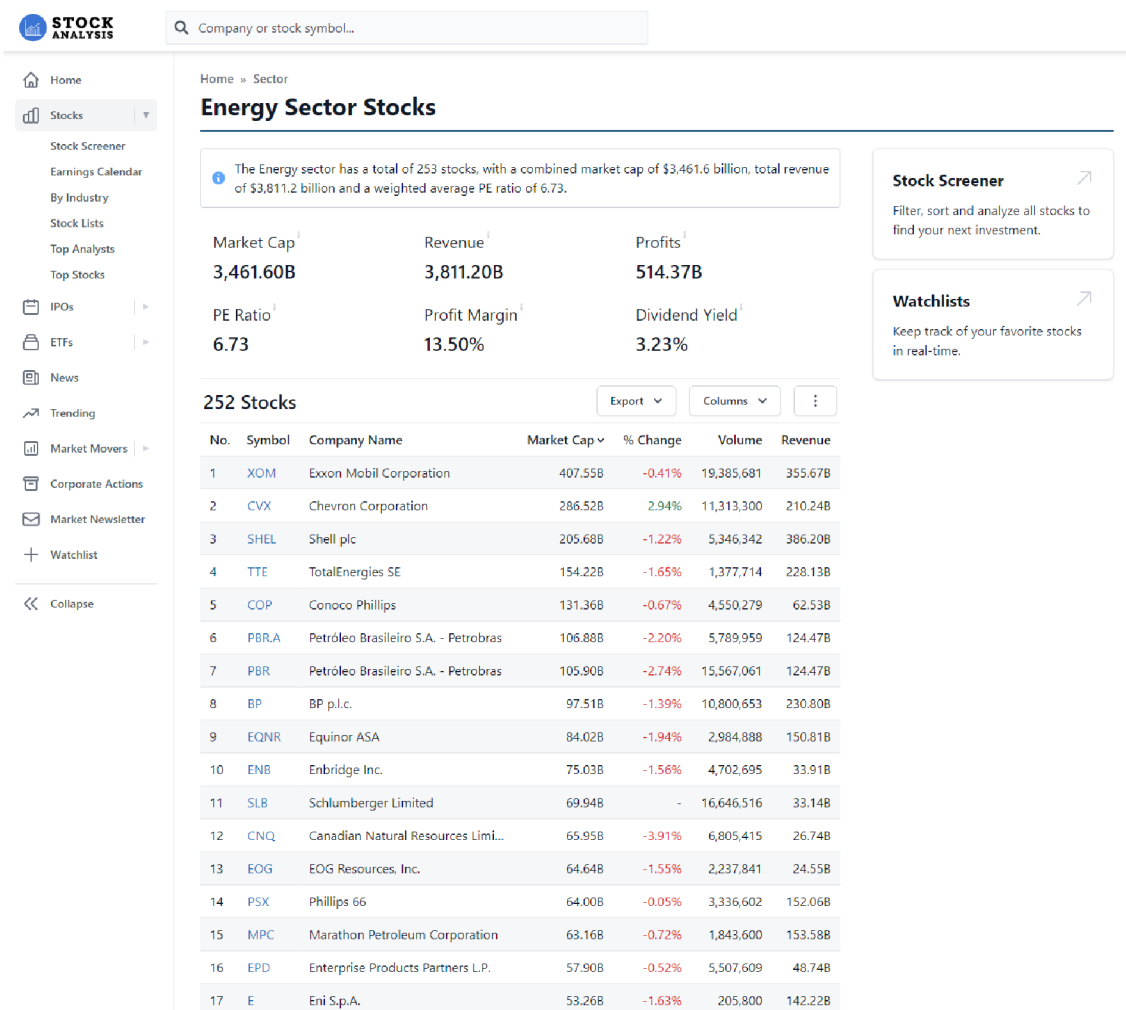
STOCK ANALYSIS

Company or stock symbol...

Home
Stocks
Stock Screener
Earnings Calendar
By Industry
Stock Lists
Top Analysts
Top Stocks
IPOs
ETFs
News
Trending
Market Movers
Corporate Actions
Market Newsletter
Watchlist
Collapse

Home » Sector

Energy Sector Stocks

The Energy sector has a total of 253 stocks, with a combined market cap of $3,461.6 billion, total revenue of $3,811.2 billion and a weighted average PE ratio of 6.73.

Market Cap
3,461.60B

Revenue
3,811.20B

Profits
514.37B

PE Ratio
6.73

Profit Margin
13.50%

Dividend Yield
3.23%

252 Stocks

Export Columns

| No. | Symbol | Company Name | Market Cap | % Change | Volume | Revenue |
|---|---|---|---|---|---|---|
| 1 | XOM | Exxon Mobil Corporation | 407.55B | -0.41% | 19,385,681 | 355.67B |
| 2 | CVX | Chevron Corporation | 286.52B | 2.94% | 11,313,300 | 210.24B |
| 3 | SHEL | Shell plc | 205.68B | -1.22% | 5,346,342 | 386.20B |
| 4 | TTE | TotalEnergies SE | 154.22B | -1.65% | 1,377,714 | 228.13B |
| 5 | COP | Conoco Phillips | 131.36B | -0.67% | 4,550,279 | 62.53B |
| 6 | PBR.A | Petróleo Brasileiro S.A. - Petrobras | 106.88B | -2.20% | 5,789,959 | 124.47B |
| 7 | PBR | Petróleo Brasileiro S.A. - Petrobras | 105.90B | -2.74% | 15,567,061 | 124.47B |
| 8 | BP | BP p.l.c. | 97.51B | -1.39% | 10,800,653 | 230.80B |
| 9 | EQNR | Equinor ASA | 84.02B | -1.94% | 2,984,888 | 150.81B |
| 10 | ENB | Enbridge Inc. | 75.03B | -1.56% | 4,702,695 | 33.91B |
| 11 | SLB | Schlumberger Limited | 69.94B | - | 16,646,516 | 33.14B |
| 12 | CNQ | Canadian Natural Resources Limi... | 65.95B | -3.91% | 6,805,415 | 26.74B |
| 13 | EOG | EOG Resources, Inc. | 64.64B | -1.55% | 2,237,841 | 24.55B |
| 14 | PSX | Phillips 66 | 64.00B | -0.05% | 3,336,602 | 152.06B |
| 15 | MPC | Marathon Petroleum Corporation | 63.16B | -0.72% | 1,843,600 | 153.58B |
| 16 | EPD | Enterprise Products Partners L.P. | 57.90B | -0.52% | 5,507,609 | 48.74B |
| 17 | E | Eni S.p.A. | 53.26B | -1.63% | 205,800 | 142.22B |

Stock Screener
Filter, sort and analyze all stocks to find your next investment.

Watchlists
Keep track of your favorite stocks in real-time.